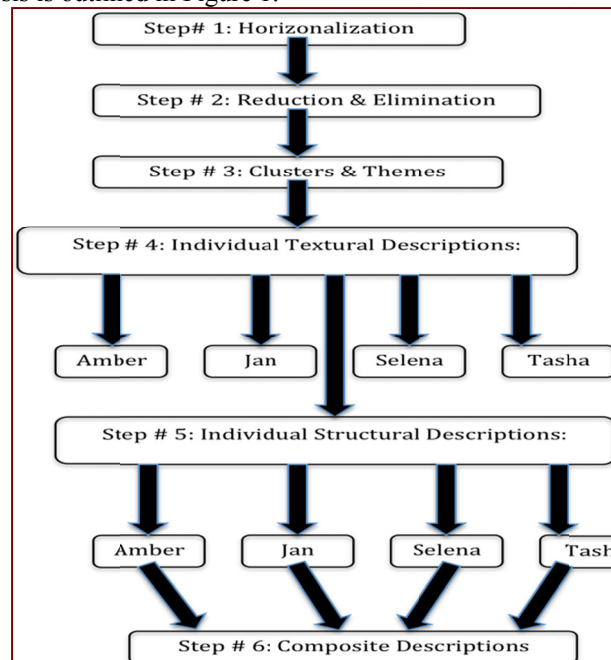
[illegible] is outlined in Figure 1.

Step# 1: Horizonalization

Step # 2: Reduction & Elimination

Step # 3: Clusters & Themes

Step # 4: Individual Textural Descriptions:

Amber

Jan

Selena

Tasha

Step # 5: Individual Structural Descriptions:

Amber

Jan

Selena

Tash

Step # 6: Composite Descriptions